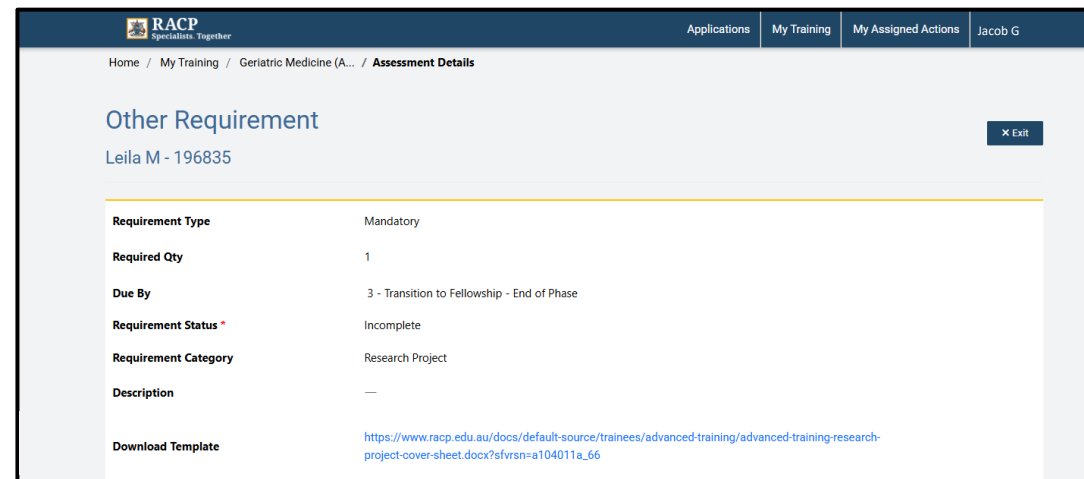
RACP
Specialists. Together

Applications | My Training | My Assigned Actions | Jacob G

Home / My Training / Geriatric Medicine (A... / Assessment Details

Other Requirement

Leila M - 196835

✕ Exit

| | |
|---|---|
| Requirement Type | Mandatory |
| Required Qty | 1 |
| Due By | 3 - Transition to Fellowship - End of Phase |
| Requirement Status * | Incomplete |
| Requirement Category | Research Project |
| Description | — |
| Download Template | https://www.racp.edu.au/docs/default-source/trainees/advanced-training/advanced-training-research-project-cover-sheet.docx?sfvrsn=a104011a_66 |